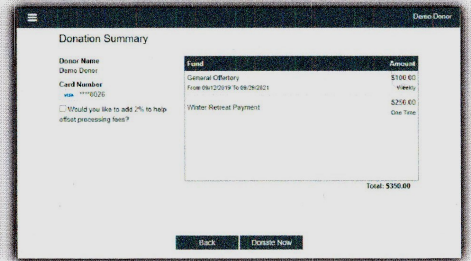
Demo Donor

Donation Summary

Donor Name
Demo Donor

Card Number
****6026

Would you like to add 2% to help offset processing fees?

| Fund | Amount |
|---|---|
| General Offertory<br>From 09/12/2019 To 09/25/2021 | \$100.00<br>Weekly |
| Winter Retreat Payment | \$250.00<br>One Time |

Total: \$350.00

Back

Donate Now